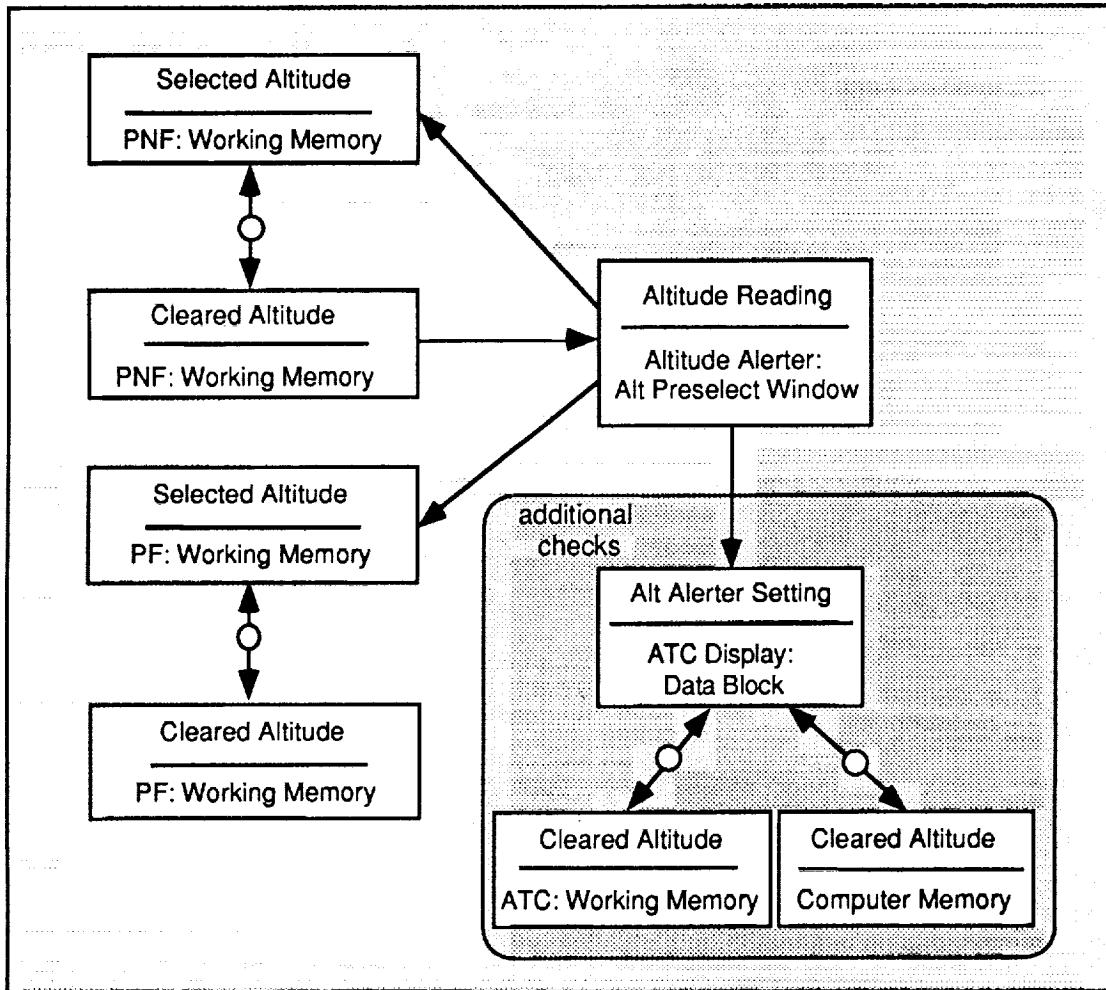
Selected Altitude
PNF: Working Memory

Cleared Altitude
PNF: Working Memory

Altitude Reading
Altitude Alerter: Alt Preselect Window

Selected Altitude
PF: Working Memory

Cleared Altitude
PF: Working Memory

additional checks

Alt Alerter Setting
ATC Display: Data Block

Cleared Altitude
ATC: Working Memory

Cleared Altitude
Computer Memory